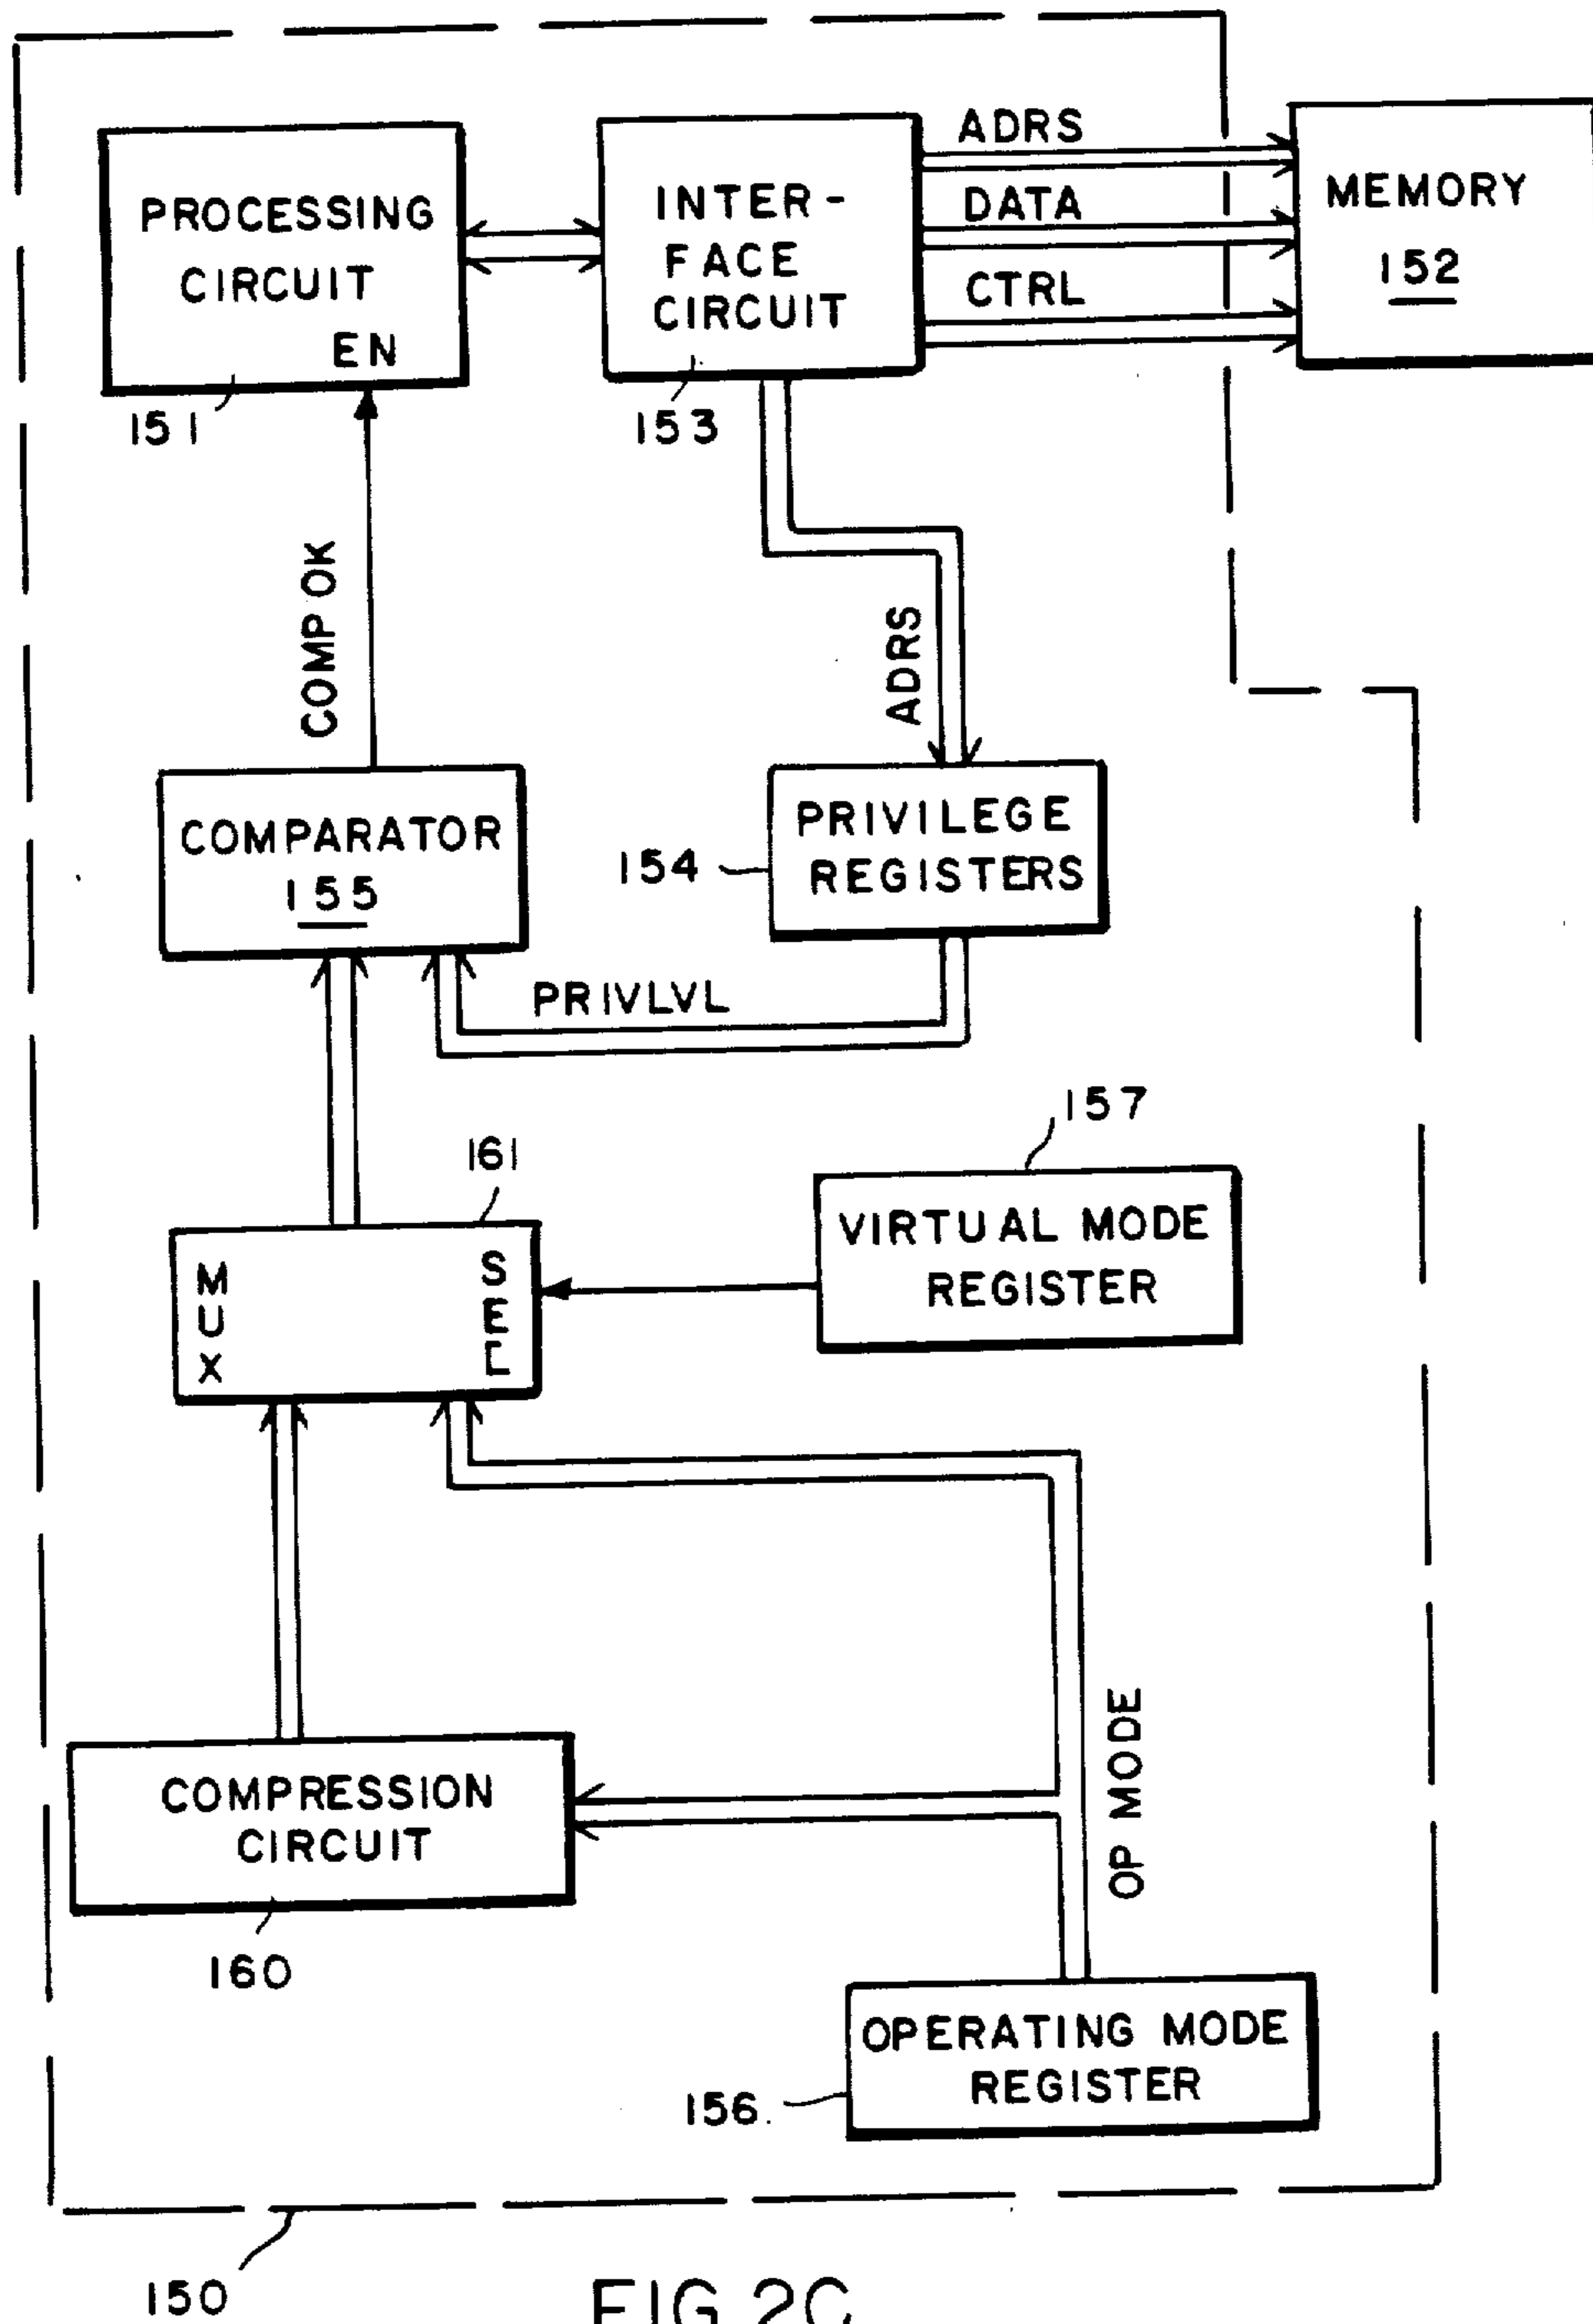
PROCESSING CIRCUIT
EN
151

INTER-FACE CIRCUIT
153

ADRS
DATA
CTRL

MEMORY
152

COMP OK

ADRS

COMPARATOR
155

154
PRIVILEGE REGISTERS

PRIVLVL

157
161
MUX
SEL

VIRTUAL MODE REGISTER

OP MODE

COMPRESSION CIRCUIT
160

OPERATING MODE REGISTER
156

150

FIG 2C